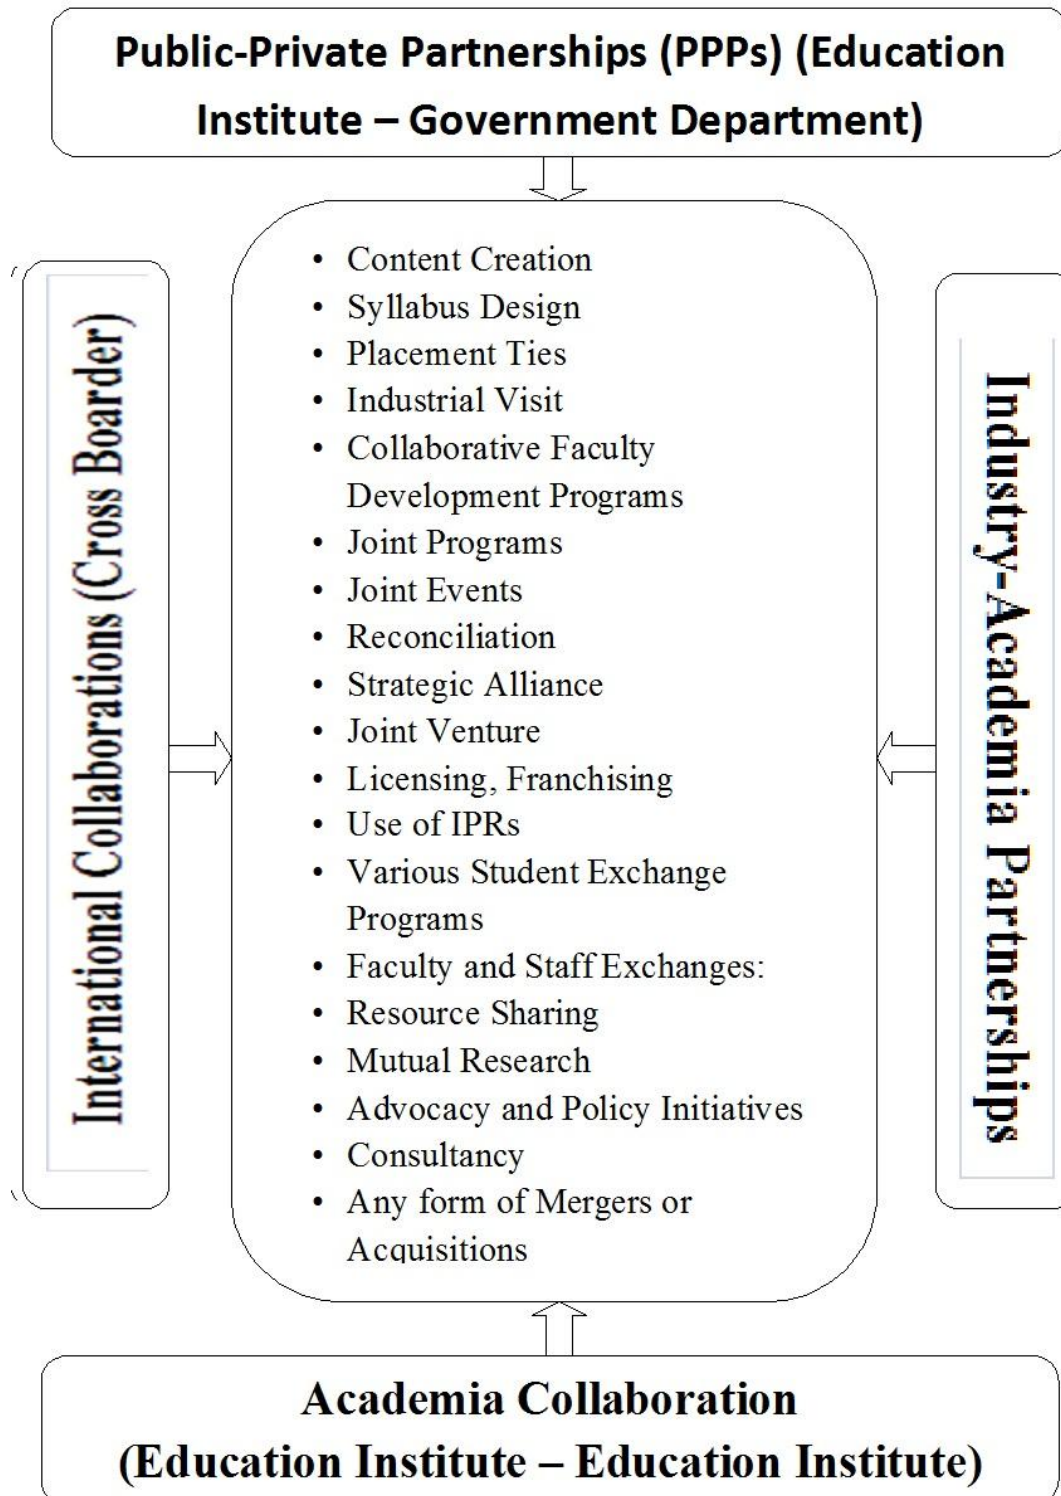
Public-Private Partnerships (PPPs) (Education Institute – Government Department)

International Collaborations (Cross Boarder)

- Content Creation
- Syllabus Design
- Placement Ties
- Industrial Visit
- Collaborative Faculty Development Programs
- Joint Programs
- Joint Events
- Reconciliation
- Strategic Alliance
- Joint Venture
- Licensing, Franchising
- Use of IPRs
- Various Student Exchange Programs
- Faculty and Staff Exchanges:
- Resource Sharing
- Mutual Research
- Advocacy and Policy Initiatives
- Consultancy
- Any form of Mergers or Acquisitions

Industry-Academia Partnerships

Academia Collaboration (Education Institute – Education Institute)